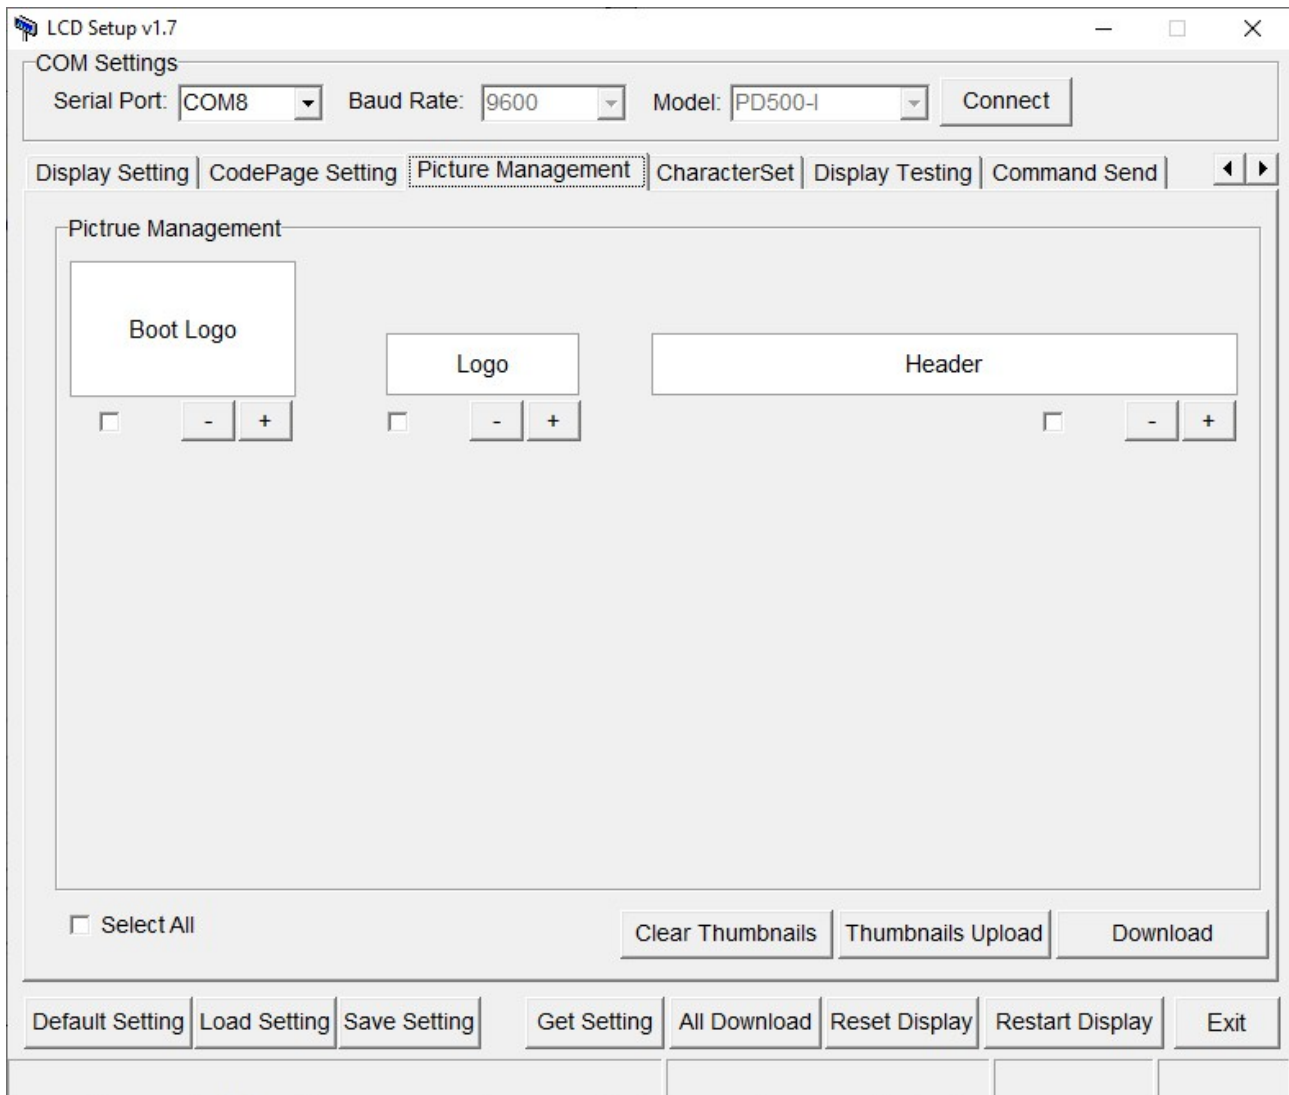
LCD Setup v1.7

COM Settings

Serial Port: COM8

Baud Rate: 9600

Model: PD500-I

Connect

Display Setting | CodePage Setting | Picture Management | CharacterSet | Display Testing | Command Send

Pictrue Management

Boot Logo

- +

Logo

- +

Header

- +

Select All

Clear Thumbnails

Thumbnails Upload

Download

Default Setting

Load Setting

Save Setting

Get Setting

All Download

Reset Display

Restart Display

Exit